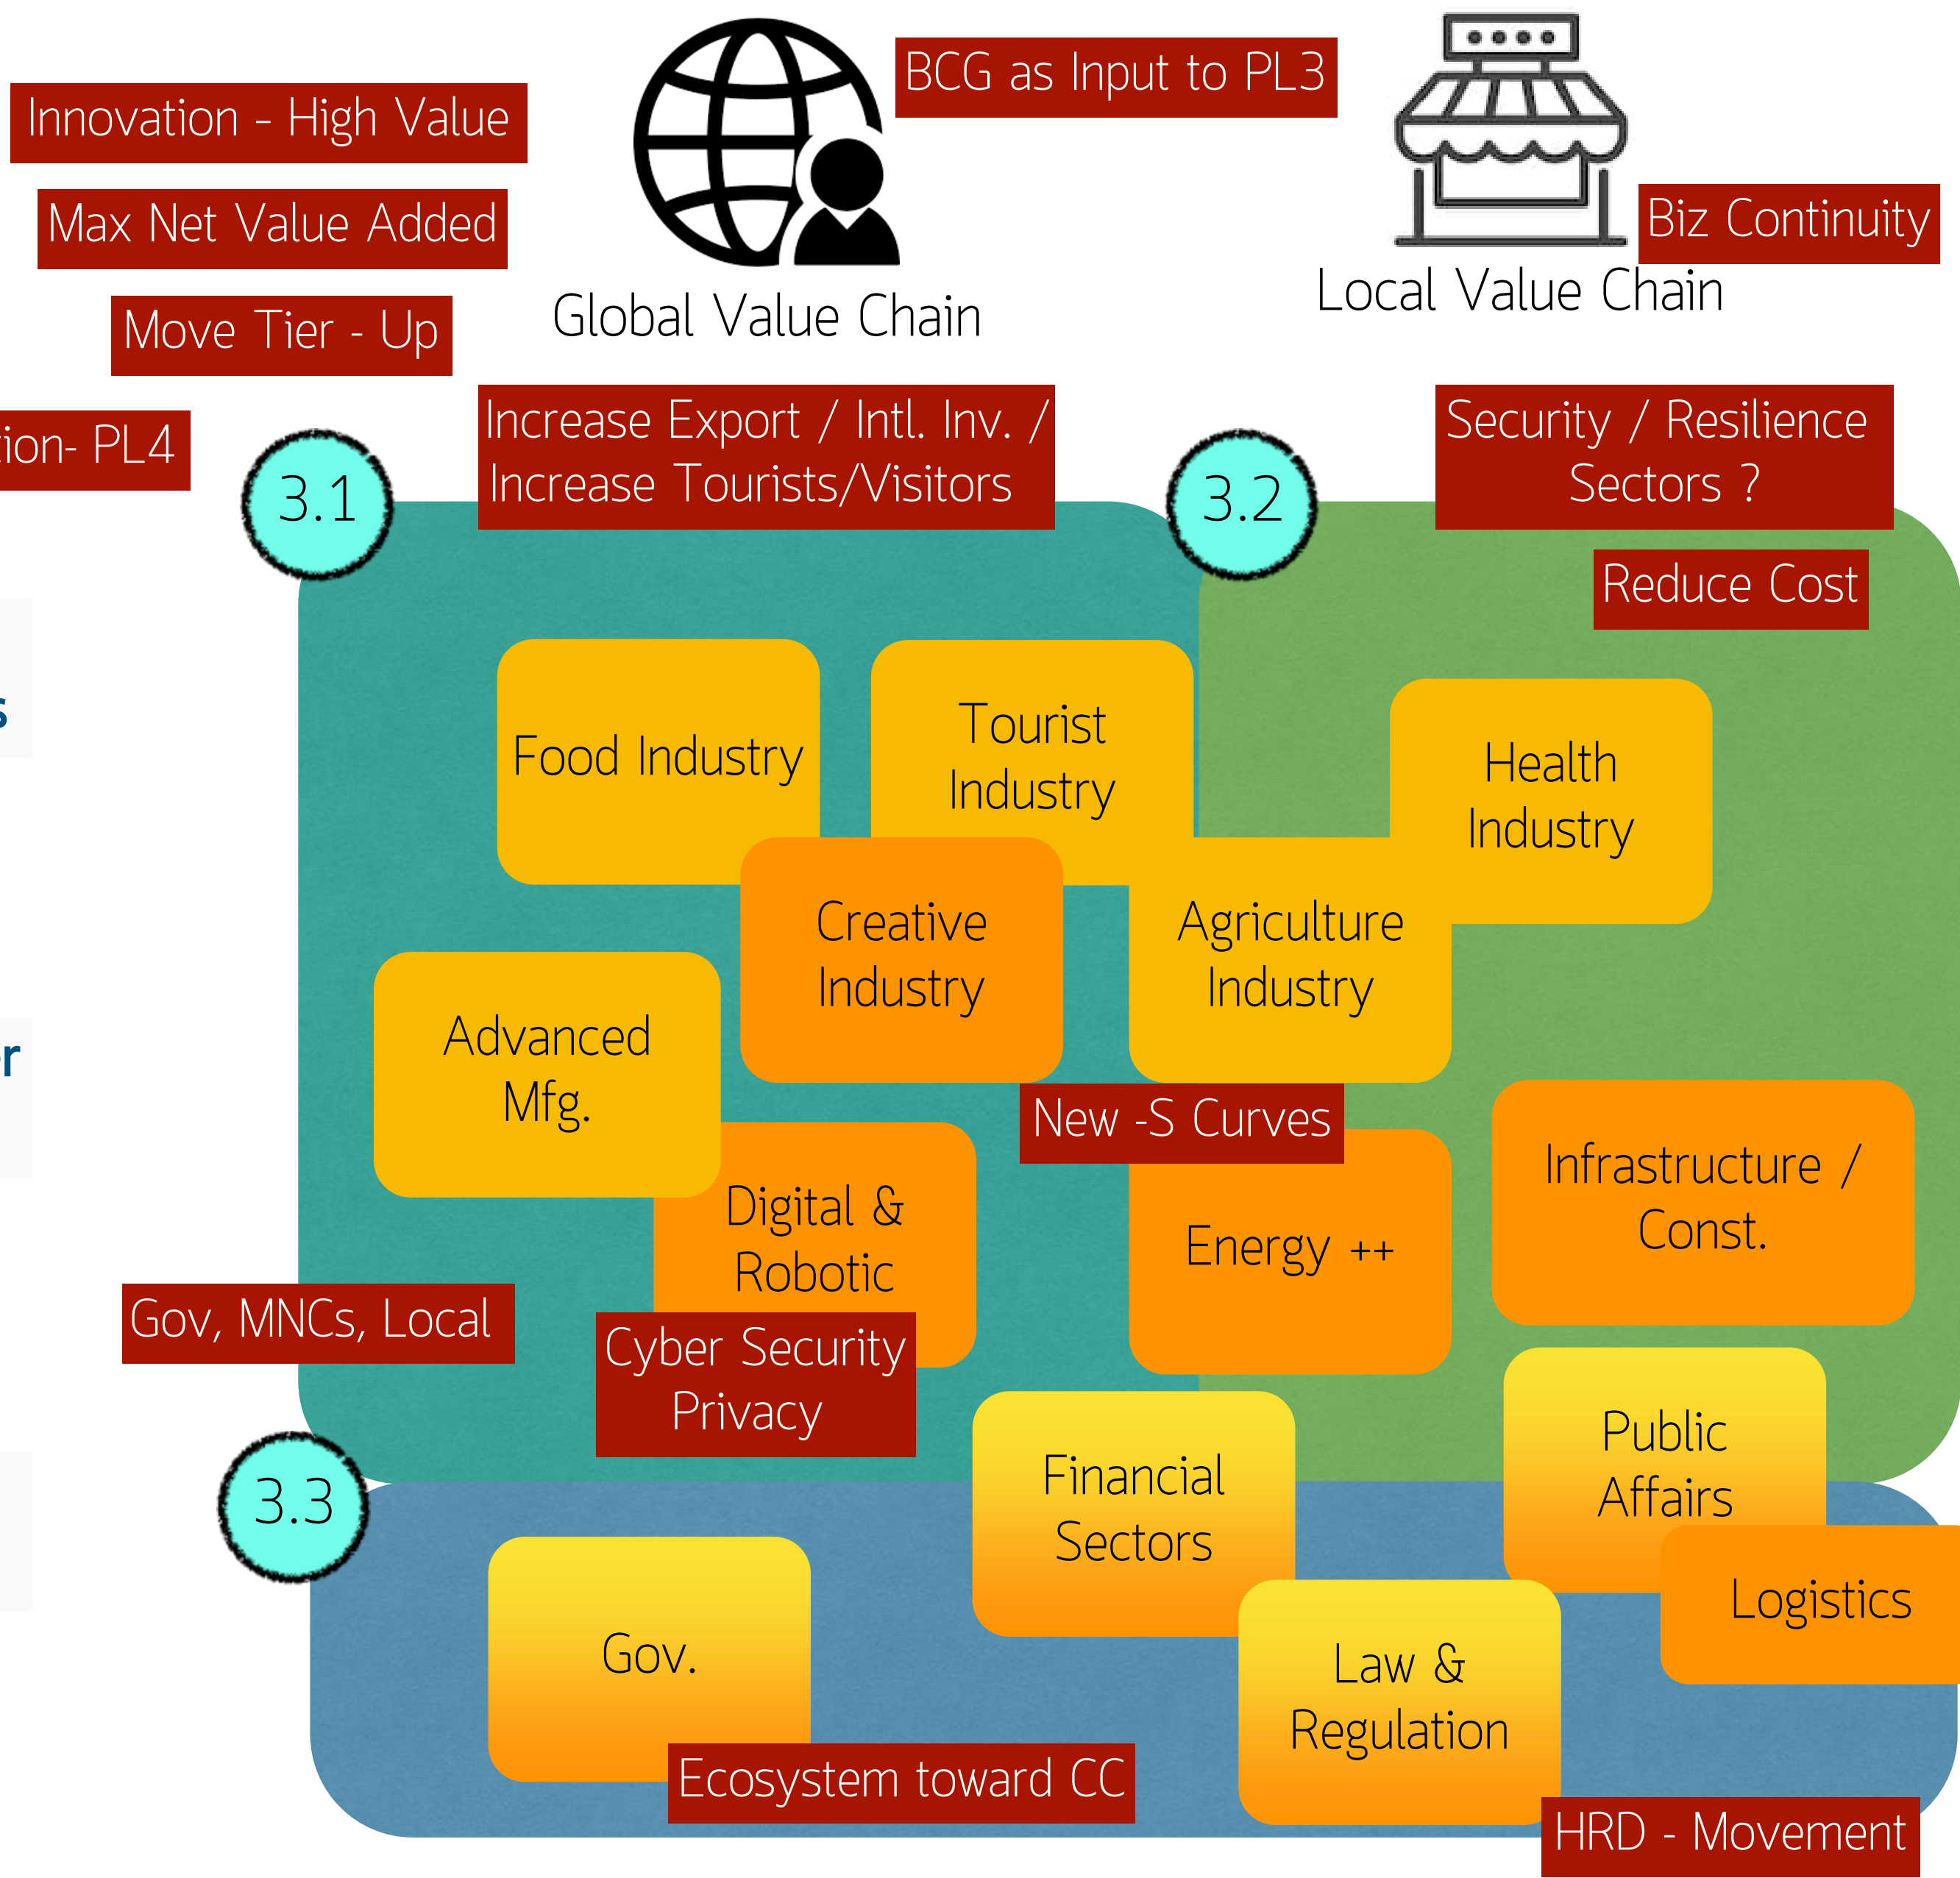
Innovation - High Value

Max Net Value Added

Move Tier - Up

ion- PL4

Global Value Chain

BCG as Input to PL3

Local Value Chain

Biz Continuity

3.1

Increase Export / Intl. Inv. / Increase Tourists/Visitors

3.2

Security / Resilience Sectors ?

Reduce Cost

s

Food Industry

Tourist Industry

Health Industry

Creative Industry

Agriculture Industry

Advanced Mfg.

r

New -S Curves

Digital & Robotic

Energy ++

Infrastructure / Const.

Gov, MNCs, Local

Cyber Security Privacy

3.3

Financial Sectors

Public Affairs

Logistics

Gov.

Law & Regulation

Ecosystem toward CC

HRD - Movement